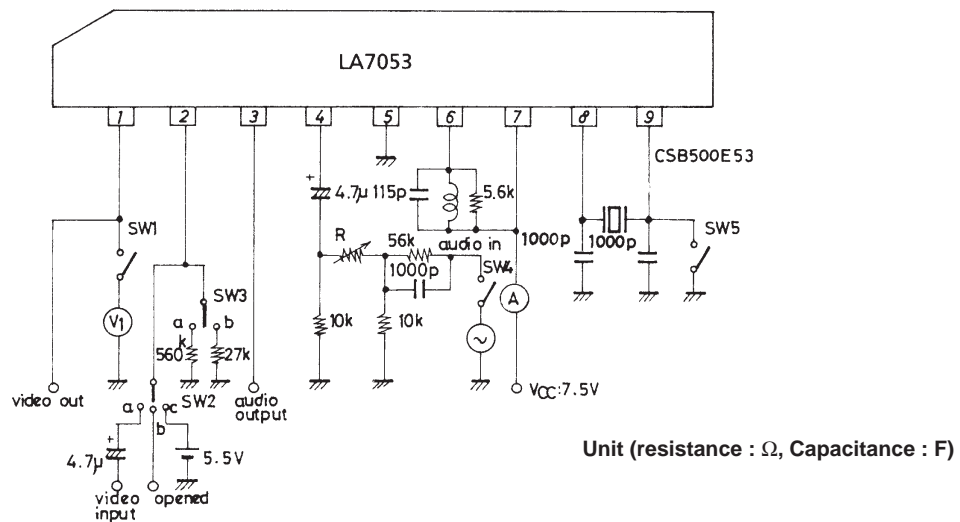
LA7053

1
2
3
4
5
6
7
8
9

CSB500E53

SW1
V1
video out

SW3
a
b
k
560
27k
a
SW2
c
b
audio output
4.7μ
video input
opened
5.5V

4.7μ
115p
5.6k
R
56k
audio in
1000p
SW4
10k
10k
A
VCC:7.5V
1000p
1000p
SW5

Unit (resistance : Ω, Capacitance : F)